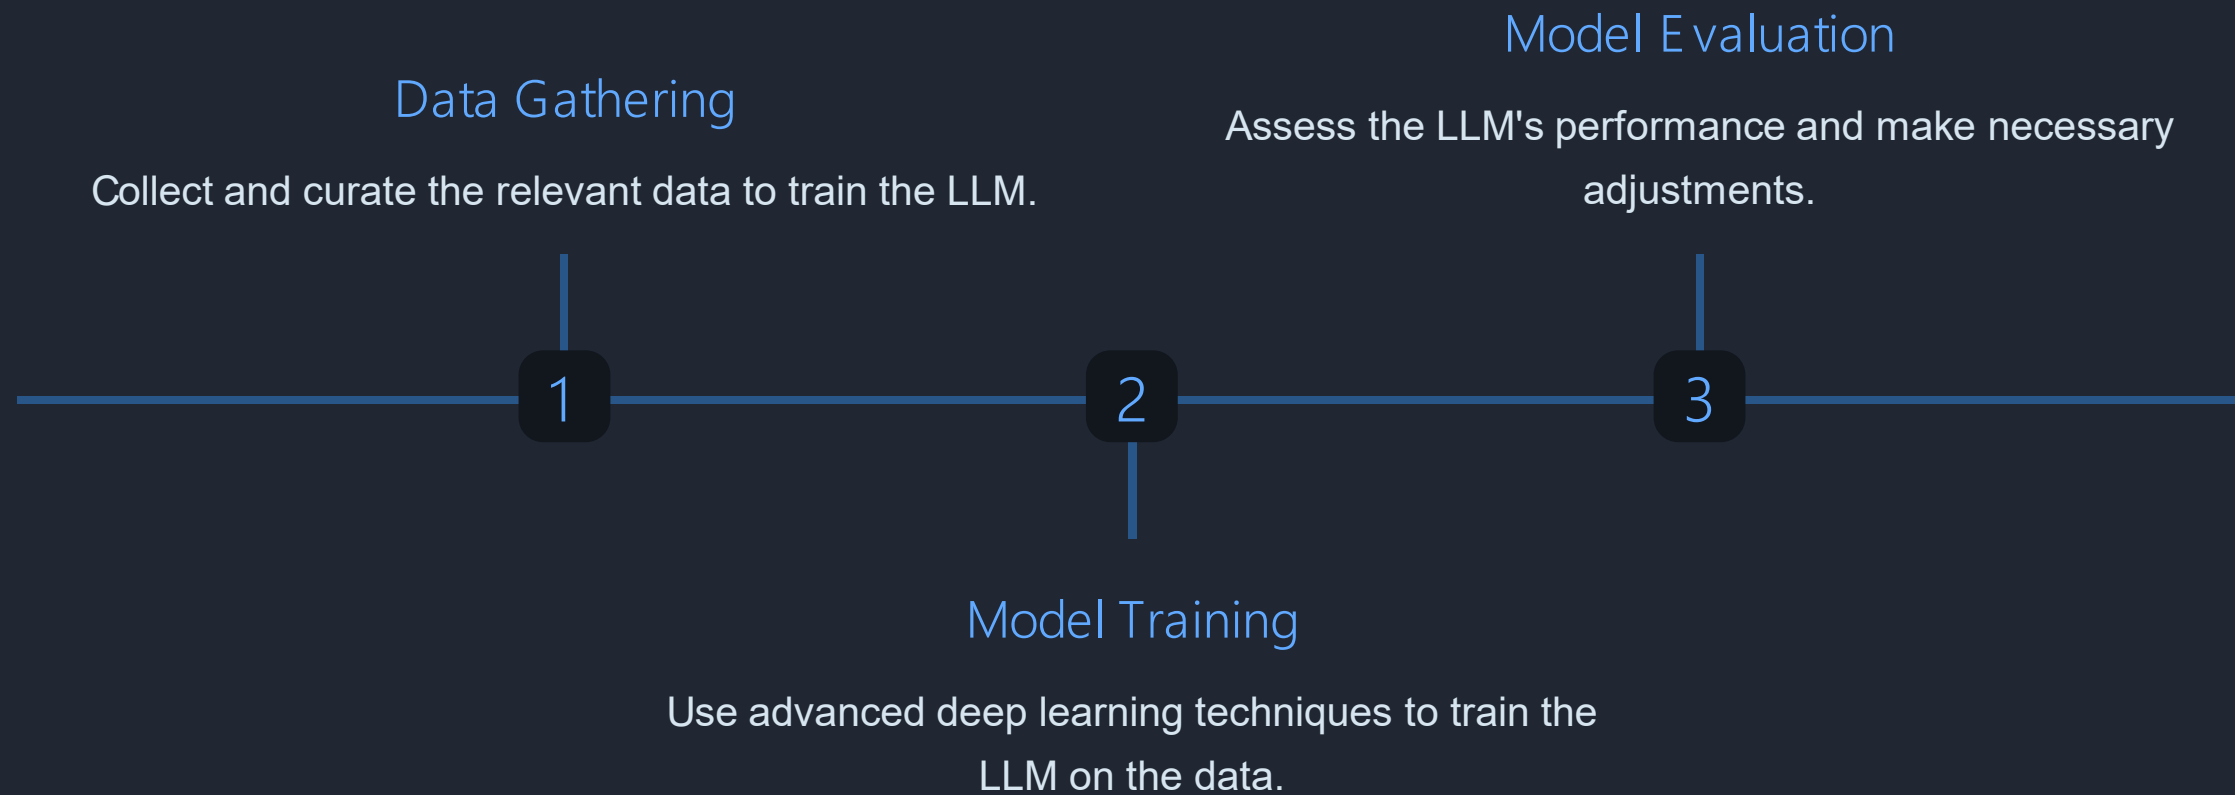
Model Evaluation

Data Gathering

Assess the LLM's performance and make necessary adjustments.

Collect and curate the relevant data to train the LLM.

1

2

3

Model Training

Use advanced deep learning techniques to train the LLM on the data.